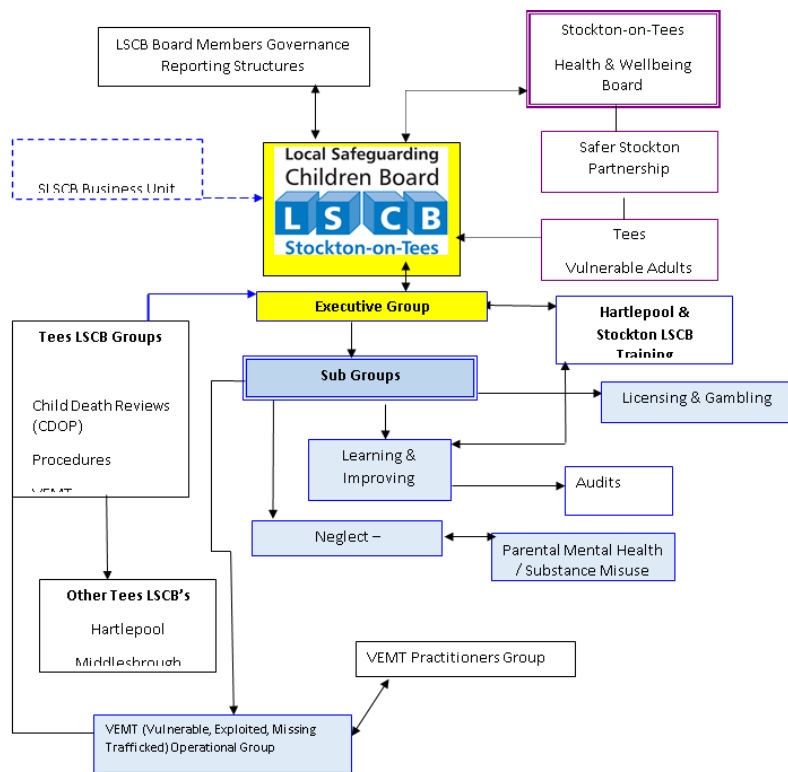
LSCB Board Members Governance Reporting Structures

Stockton-on-Tees

Health & Wellbeing Board

SLSCB Business Unit

Local Safeguarding Children Board

L S C B

Stockton-on-Tees

Safer Stockton Partnership

Tees

Vulnerable Adults

Executive Group

Hartlepool & Stockton LSCB Training

Tees LSCB Groups

Child Death Reviews (CDOP)

Procedures

VEMT

Sub Groups

Licensing & Gambling

Learning & Improving

Audits

Neglect –

Parental Mental Health / Substance Misuse

Other Tees LSCB's

Hartlepool

Middlesbrough

VEMT Practitioners Group

VEMT (Vulnerable, Exploited, Missing Trafficked) Operational Group